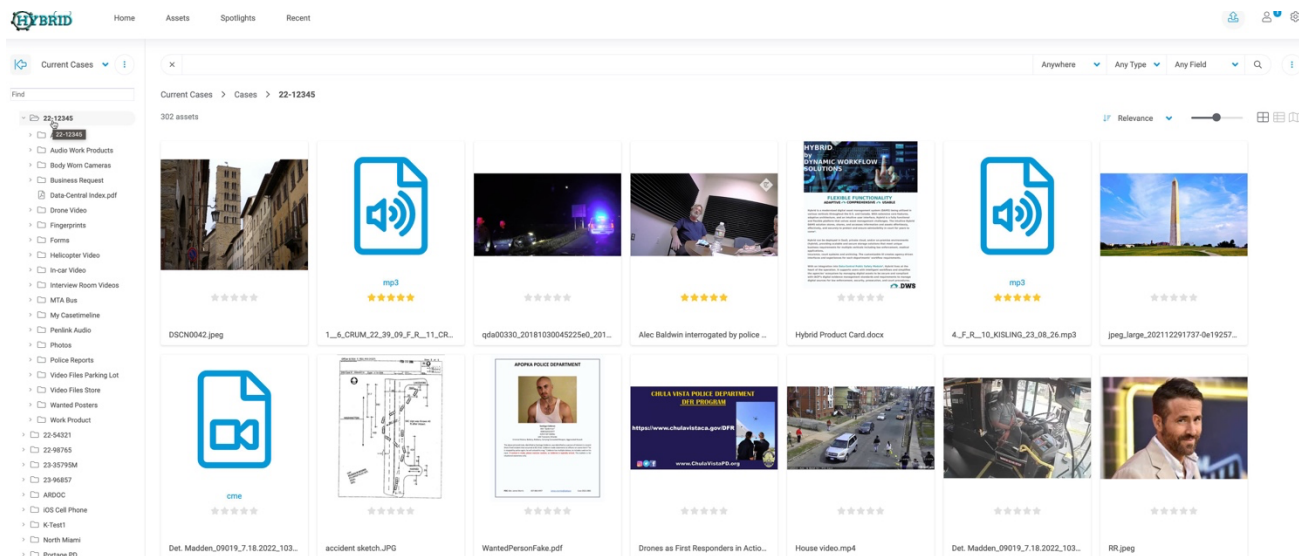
HYBRID

Home Assets Spotlights Recent

Current Cases

Find

22-12345
22-12345
Audio Work Products
Body Worn Cameras
Business Request
Data-Central Index.pdf
Drone Video
Fingerprints
Forms
Helicopter Video
In-car Video
Interview Room Videos
MTA Bus
My Casetimeline
Penlink Audio
Photos
Police Reports
Video Files Parking Lot
Video Files Store
Wanted Posters
Work Product
22-54321
22-98765
23-35795M
23-96857
ARDOC
iOS Cell Phone
K-Test1
North Miami
Portage PD

Anywhere Any Type Any Field

Current Cases > Cases > 22-12345

302 assets

Relevance

DSCN0042.jpeg

mp3
1__6_CRUM_22_39_09_F_R__11_CR...

qda00330_20181030045225e0_201...

Alec Baldwin interrogated by police ...

HYBRID by DYNAMIC WORKFLOW SOLUTIONS
FLEXIBLE FUNCTIONALITY
DWS
Hybrid Product Card.docx

mp3
4__F_R__10_KISLING_23_08_26.mp3

jpeg_large_202112291737-0e19257...

cme
Det. Madden_09019_7.18.2022_103...

accident sketch.JPG

APOPKA POLICE DEPARTMENT
WantedPersonFake.pdf

CHULA VISTA POLICE DEPARTMENT
DFR PROGRAM
https://www.chulavistaca.gov/DFR
ChulaVistaPD.org
Drones as First Responders in Actio...

House video.mp4

Det. Madden_09019_7.18.2022_103...

RR.jpeg